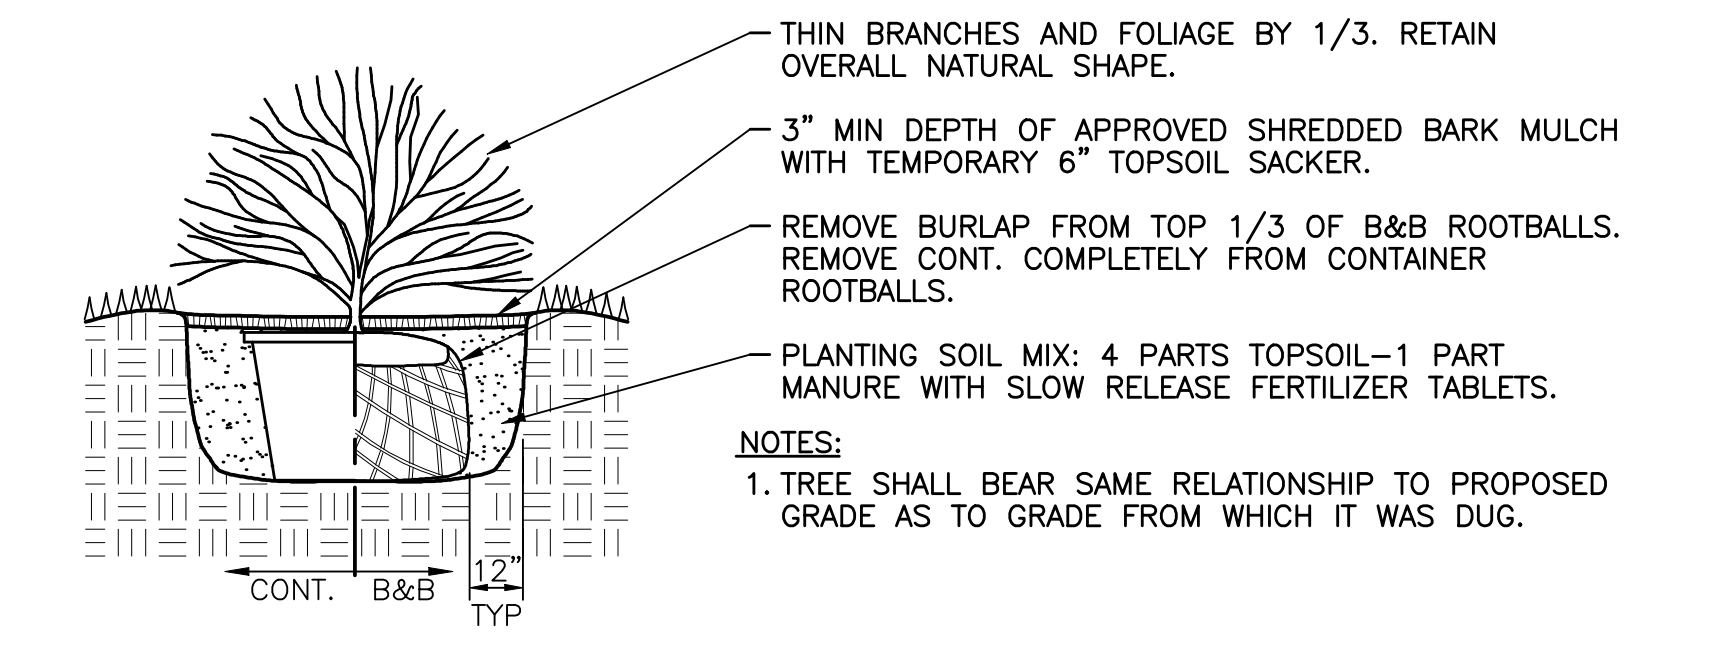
THIN BRANCHES AND FOLIAGE BY 1/3. RETAIN OVERALL NATURAL SHAPE.

3" MIN DEPTH OF APPROVED SHREDDED BARK MULCH WITH TEMPORARY 6" TOPSOIL SACKER.

REMOVE BURLAP FROM TOP 1/3 OF B&B ROOTBALLS. REMOVE CONT. COMPLETELY FROM CONTAINER ROOTBALLS.

PLANTING SOIL MIX: 4 PARTS TOPSOIL–1 PART MANURE WITH SLOW RELEASE FERTILIZER TABLETS.

NOTES:

1. TREE SHALL BEAR SAME RELATIONSHIP TO PROPOSED GRADE AS TO GRADE FROM WHICH IT WAS DUG.

CONT. B&B

12"
TYP